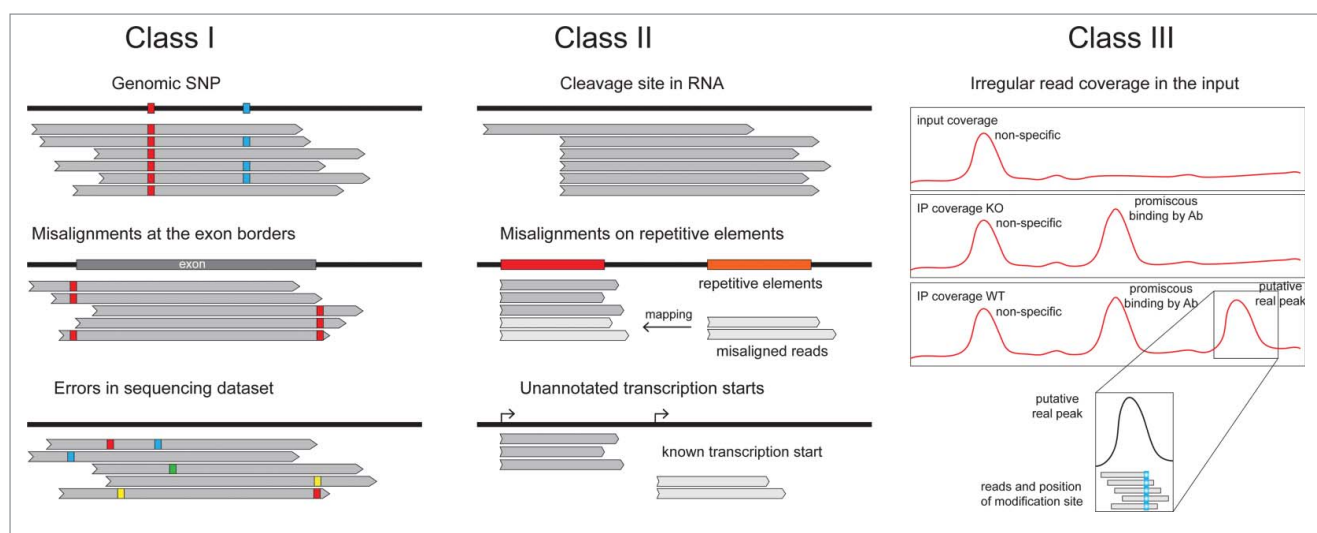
Class I

Genomic SNP

Misalignments at the exon borders

exon

Errors in sequencing dataset

Class II

Cleavage site in RNA

Misalignments on repetitive elements

repetitive elements

mapping

misaligned reads

Unannotated transcription starts

known transcription start

Class III

Irregular read coverage in the input

input coverage

non-specific

IP coverage KO

non-specific

promiscous binding by Ab

IP coverage WT

non-specific

promiscous binding by Ab

putative real peak

putative real peak

reads and position of modification site